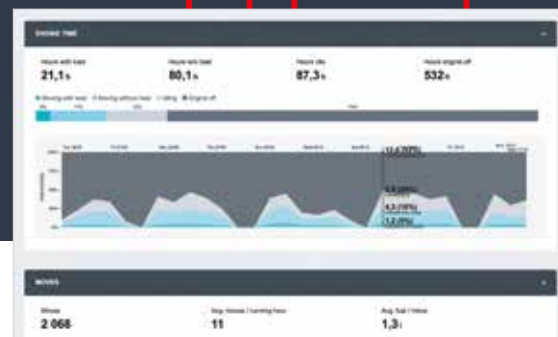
ENGINE TIME

Hours with load
21,1 h

Hours w/o load
80,1 h

Hours idle
87,3 h

Hours engine off
532 h

Moving with load ■ Moving without load ■ Idling ■ Engine off

13,6 (57%)

4,8 (20%)

4,3 (18%)

1,2 (5%)

MOVES

Moves
2 068

Stop classes / running hour
11

Avg fuel / move
1,3 l